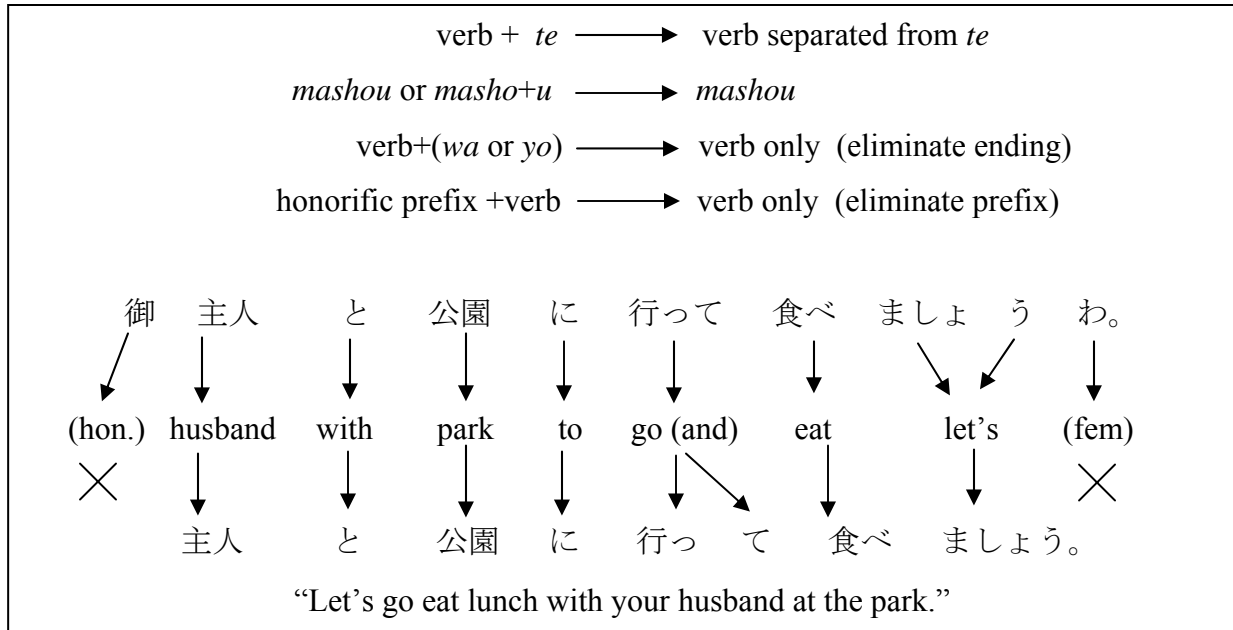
verb + *te* → verb separated from *te*

*mashou* or *masho*+*u* → *mashou*

verb+(*wa* or *yo*) → verb only (eliminate ending)

honorific prefix +verb → verb only (eliminate prefix)

御 主人 と 公園 に 行って 食べ ましょ う わ。

(hon.) husband with park to go (and) eat let's (fem)

主人 と 公園 に 行っ て 食べ ましょう。

"Let's go eat lunch with your husband at the park."